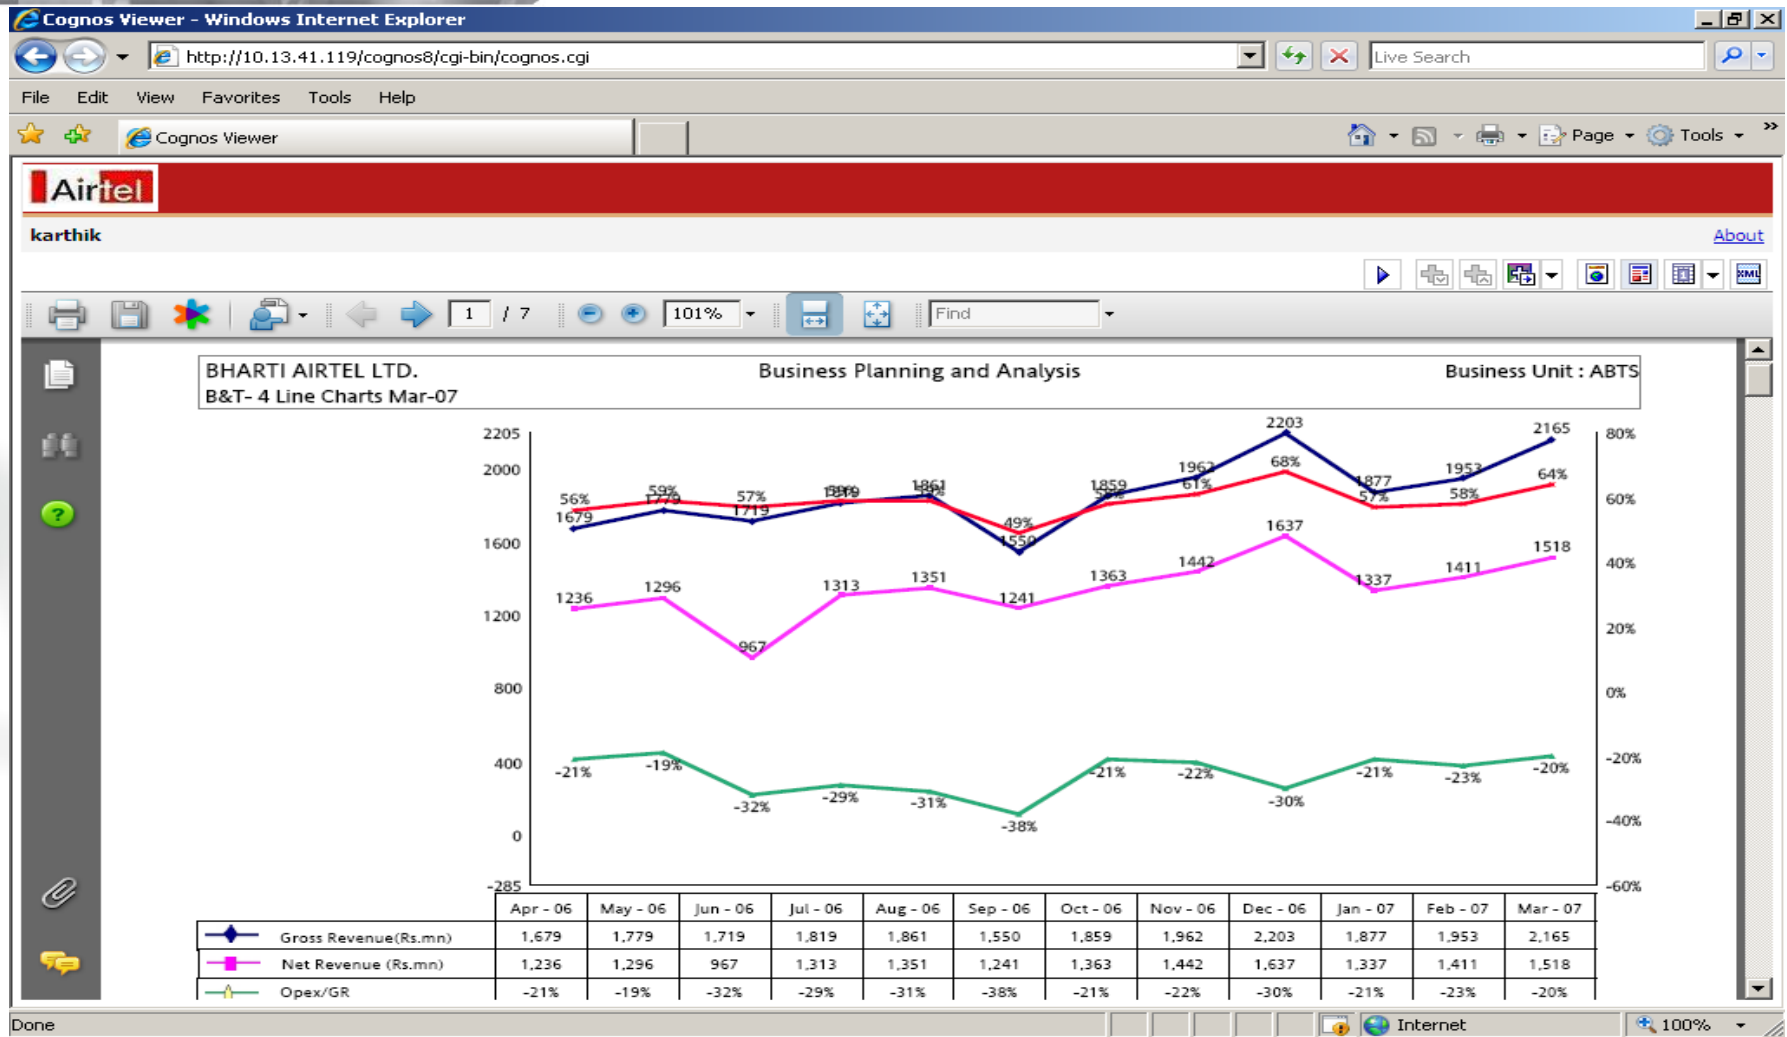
Cognos Viewer - Windows Internet Explorer

http://10.13.41.119/cognos8/cgi-bin/cognos.cgi

Live Search

File Edit View Favorites Tools Help

Cognos Viewer

Page Tools

Airtel

karthik

About

1 / 7

101%

Find

BHARTI AIRTEL LTD.
B&T- 4 Line Charts Mar-07

Business Planning and Analysis

Business Unit : ABTS

2205
2000
1600
1200
800
400
0
-285

80%
60%
40%
20%
0%
-20%
-40%
-60%

56% 59% 57% 59% 59% 49% 59% 61% 68% 57% 58% 64%

1679 1779 1719 1819 1861 1550 1859 1962 2203 1877 1953 2165

1236 1296 967 1313 1351 1241 1363 1442 1637 1337 1411 1518

-21% -19% -32% -29% -31% -38% -21% -22% -30% -21% -23% -20%

| | Apr - 06 | May - 06 | Jun - 06 | Jul - 06 | Aug - 06 | Sep - 06 | Oct - 06 | Nov - 06 | Dec - 06 | Jan - 07 | Feb - 07 | Mar - 07 |
|---|---|---|---|---|---|---|---|---|---|---|---|---|
| Gross Revenue(Rs.mn) | 1,679 | 1,779 | 1,719 | 1,819 | 1,861 | 1,550 | 1,859 | 1,962 | 2,203 | 1,877 | 1,953 | 2,165 |
| Net Revenue (Rs.mn) | 1,236 | 1,296 | 967 | 1,313 | 1,351 | 1,241 | 1,363 | 1,442 | 1,637 | 1,337 | 1,411 | 1,518 |
| Opex/GR | -21% | -19% | -32% | -29% | -31% | -38% | -21% | -22% | -30% | -21% | -23% | -20% |

Done

Internet

100%